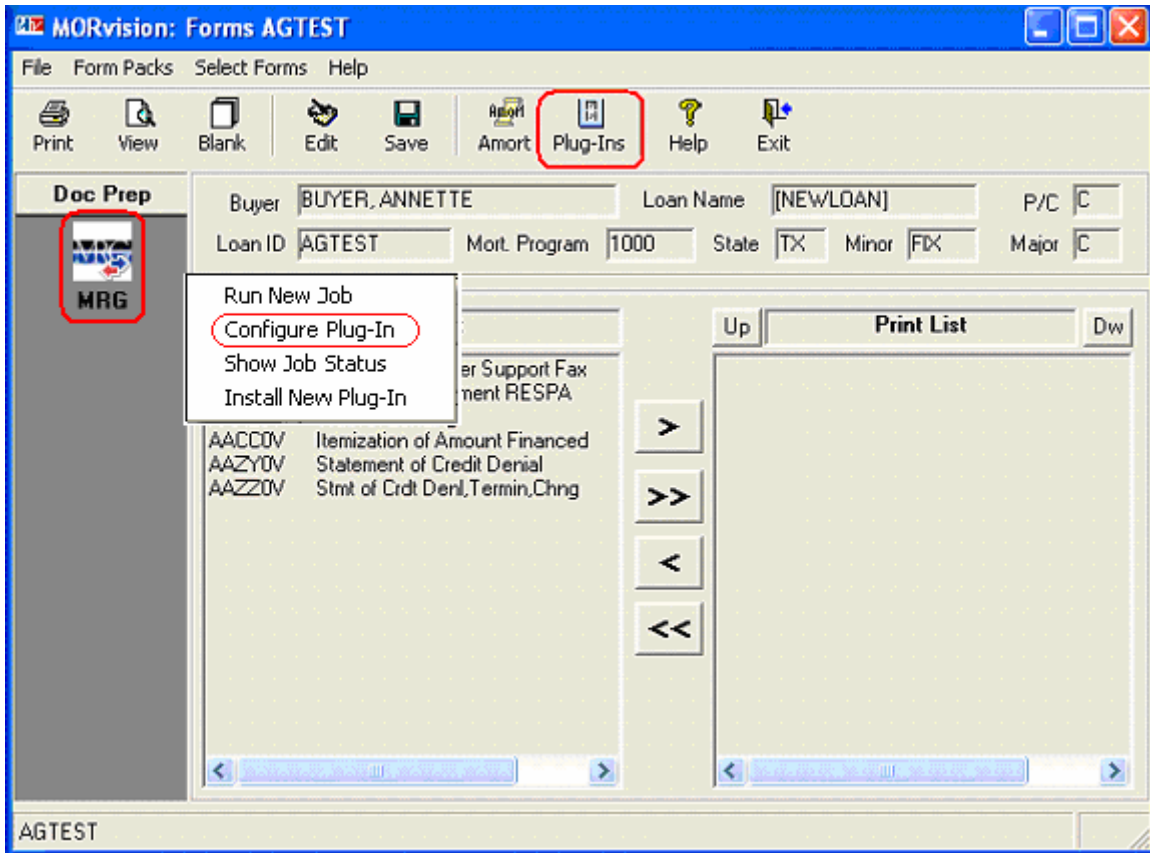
MORvision: Forms AGTEST

File Form Packs Select Forms Help

Print View Blank Edit Save Amort Plug-Ins Help Exit

Doc Prep

MRG

Buyer BUYER, ANNETTE Loan Name [NEWLOAN] P/C C

Loan ID AGTEST Mort. Program 1000 State TX Minor FIX Major C

Run New Job
Configure Plug-In
Show Job Status
Install New Plug-In

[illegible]er Support Fax
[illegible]ment RESPA

AACC0V Itemization of Amount Financed
AAZY0V Statement of Credit Denial
AAZZ0V Stmt of Crdt Denl,Termin,Chng

>
>>
<
<<

Up Print List Dw

AGTEST